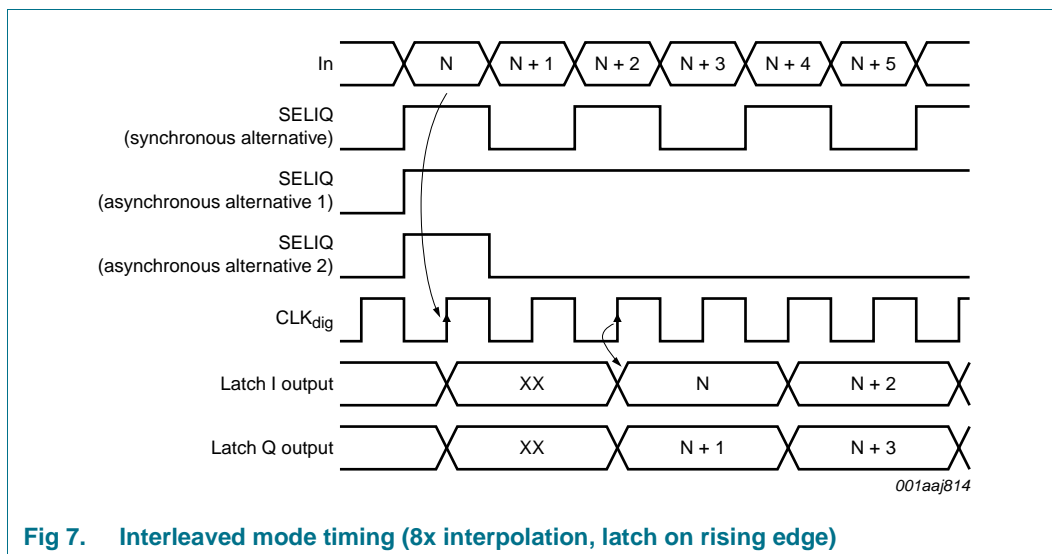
In
N
N + 1
N + 2
N + 3
N + 4
N + 5

SELIQ
(synchronous alternative)

SELIQ
(asynchronous alternative 1)

SELIQ
(asynchronous alternative 2)

$CLK_{dig}$

Latch I output
XX
N
N + 2

Latch Q output
XX
N + 1
N + 3

001aaj814

Fig 7. Interleaved mode timing (8x interpolation, latch on rising edge)